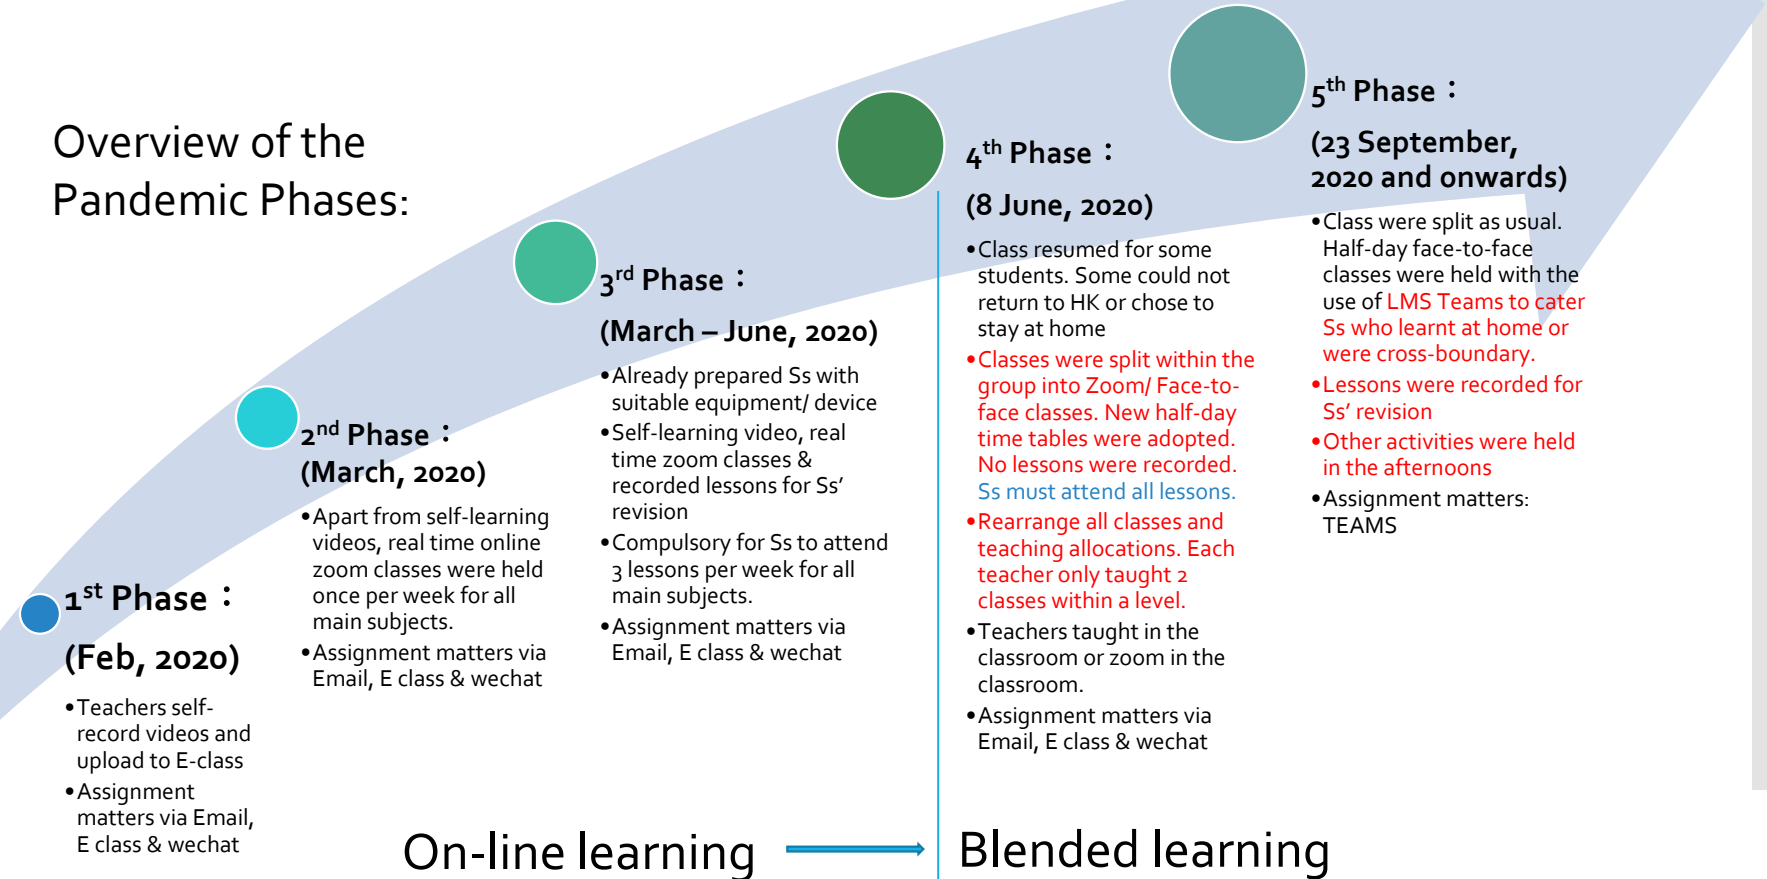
Overview of the Pandemic Phases:

1$^{st}$ Phase：

(Feb, 2020)

•Teachers self-record videos and upload to E-class

•Assignment matters via Email, E class & wechat

2$^{nd}$ Phase：

(March, 2020)

•Apart from self-learning videos, real time online zoom classes were held once per week for all main subjects.

•Assignment matters via Email, E class & wechat

3$^{rd}$ Phase：

(March – June, 2020)

•Already prepared Ss with suitable equipment/ device

•Self-learning video, real time zoom classes & recorded lessons for Ss' revision

•Compulsory for Ss to attend 3 lessons per week for all main subjects.

•Assignment matters via Email, E class & wechat

4$^{th}$ Phase：

(8 June, 2020)

•Class resumed for some students. Some could not return to HK or chose to stay at home

•Classes were split within the group into Zoom/ Face-to-face classes. New half-day time tables were adopted. No lessons were recorded. Ss must attend all lessons.

•Rearrange all classes and teaching allocations. Each teacher only taught 2 classes within a level.

•Teachers taught in the classroom or zoom in the classroom.

•Assignment matters via Email, E class & wechat

5$^{th}$ Phase：

(23 September, 2020 and onwards)

•Class were split as usual. Half-day face-to-face classes were held with the use of LMS Teams to cater Ss who learnt at home or were cross-boundary.

•Lessons were recorded for Ss' revision

•Other activities were held in the afternoons

•Assignment matters: TEAMS

On-line learning

Blended learning